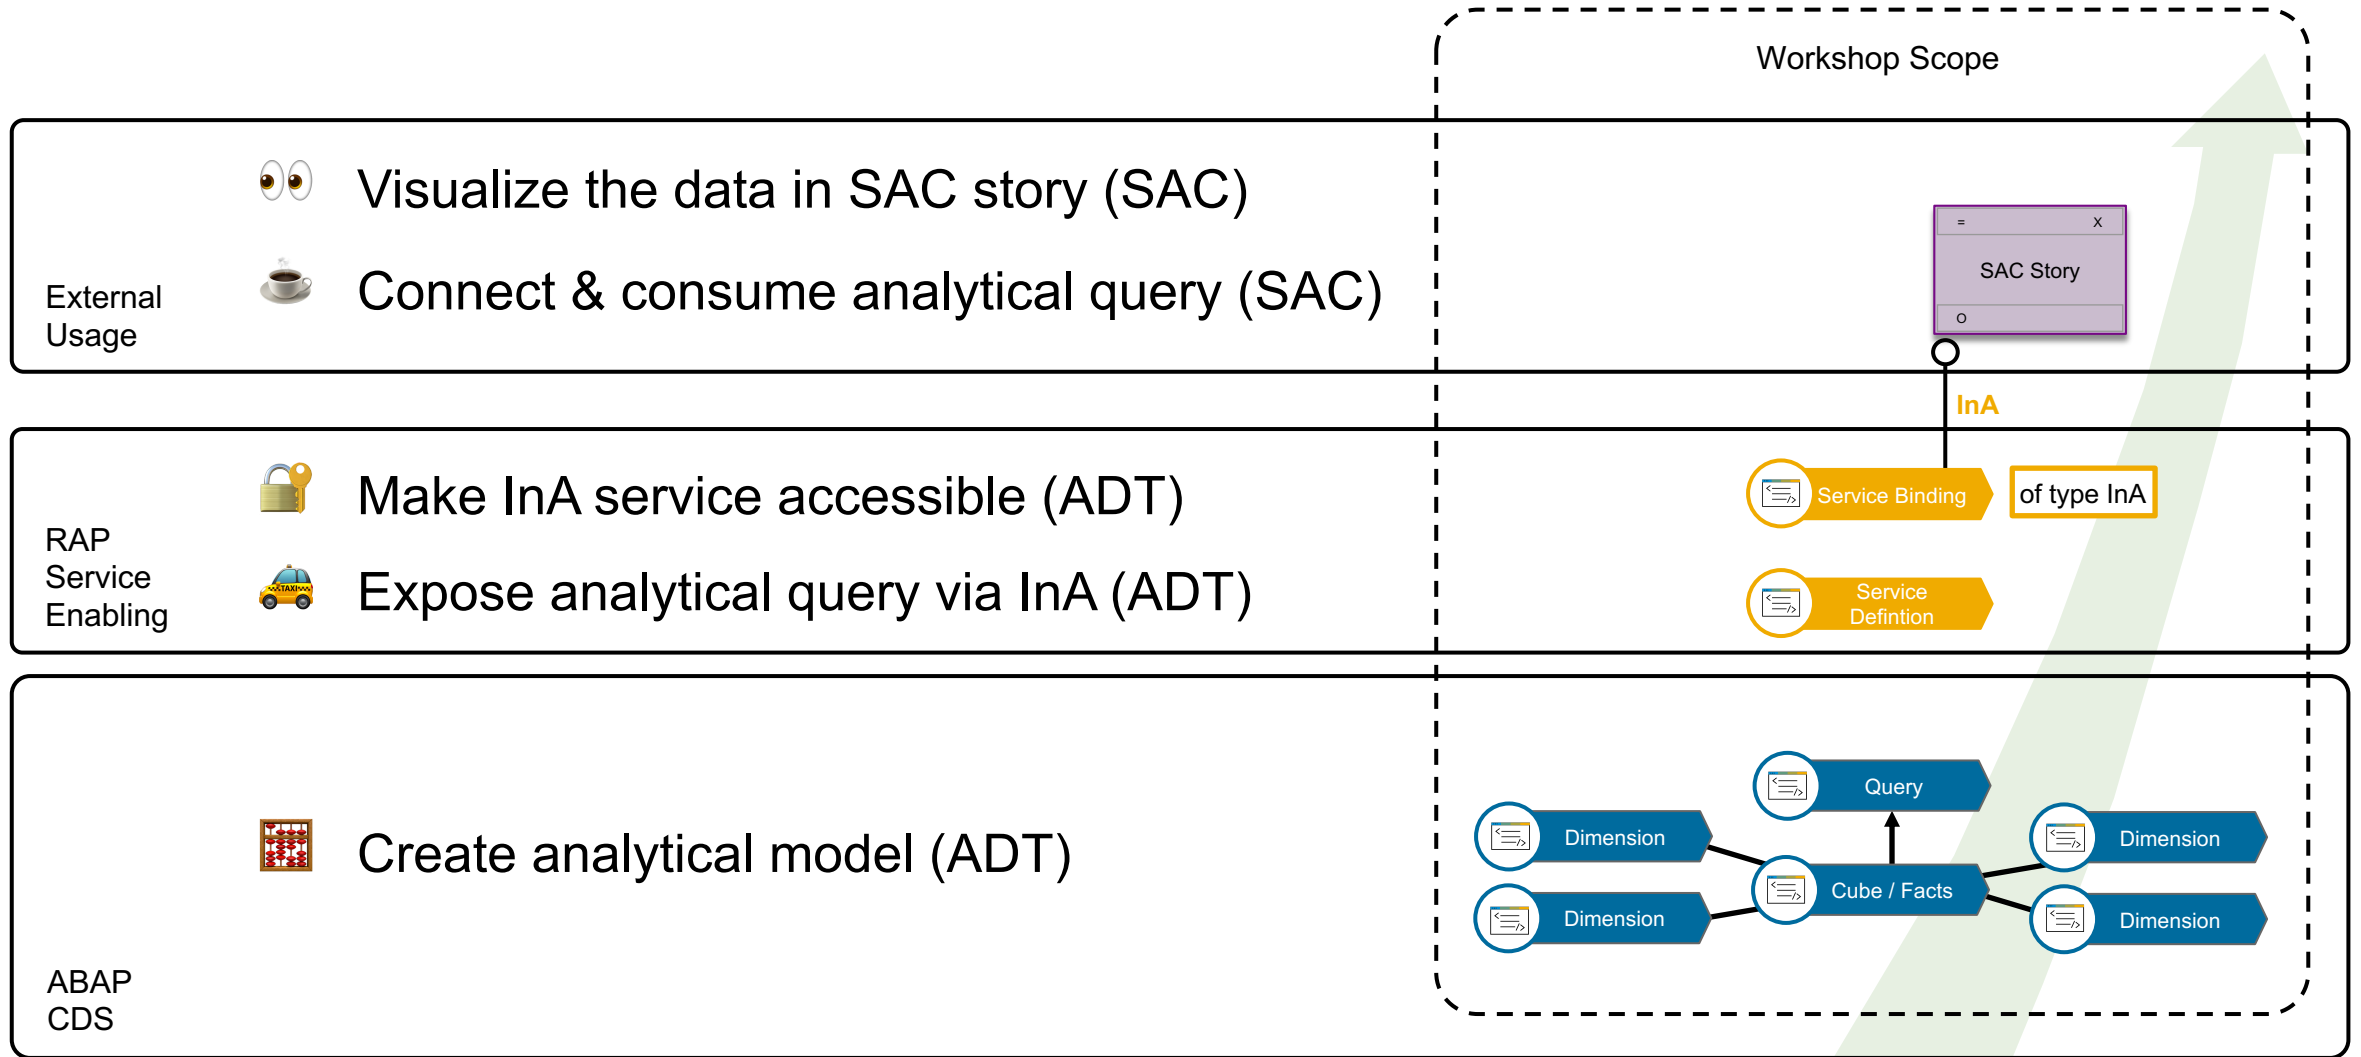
Workshop Scope

External Usage

👀 Visualize the data in SAC story (SAC)

☕ Connect & consume analytical query (SAC)

= x
SAC Story
o

InA

RAP Service Enabling

🔐 Make InA service accessible (ADT)

🚕 Expose analytical query via InA (ADT)

Service Binding

of type InA

Service Defintion

ABAP CDS

🧮 Create analytical model (ADT)

Query

Dimension

Dimension

Cube / Facts

Dimension

Dimension